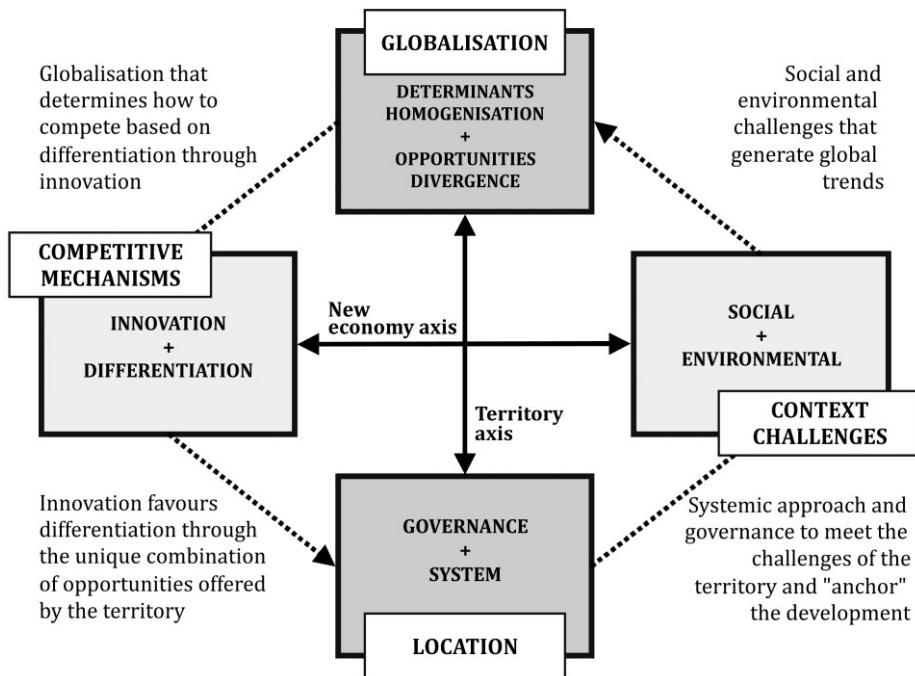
GLOBALISATION

DETERMINANTS
HOMOGENISATION
+
OPPORTUNITIES
DIVERGENCE

Globalisation that determines how to compete based on differentiation through innovation

Social and environmental challenges that generate global trends

COMPETITIVE MECHANISMS

INNOVATION
+
DIFFERENTIATION

New economy axis

SOCIAL
+
ENVIRONMENTAL

Territory axis

CONTEXT CHALLENGES

Innovation favours differentiation through the unique combination of opportunities offered by the territory

GOVERNANCE
+
SYSTEM

Systemic approach and governance to meet the challenges of the territory and "anchor" the development

LOCATION